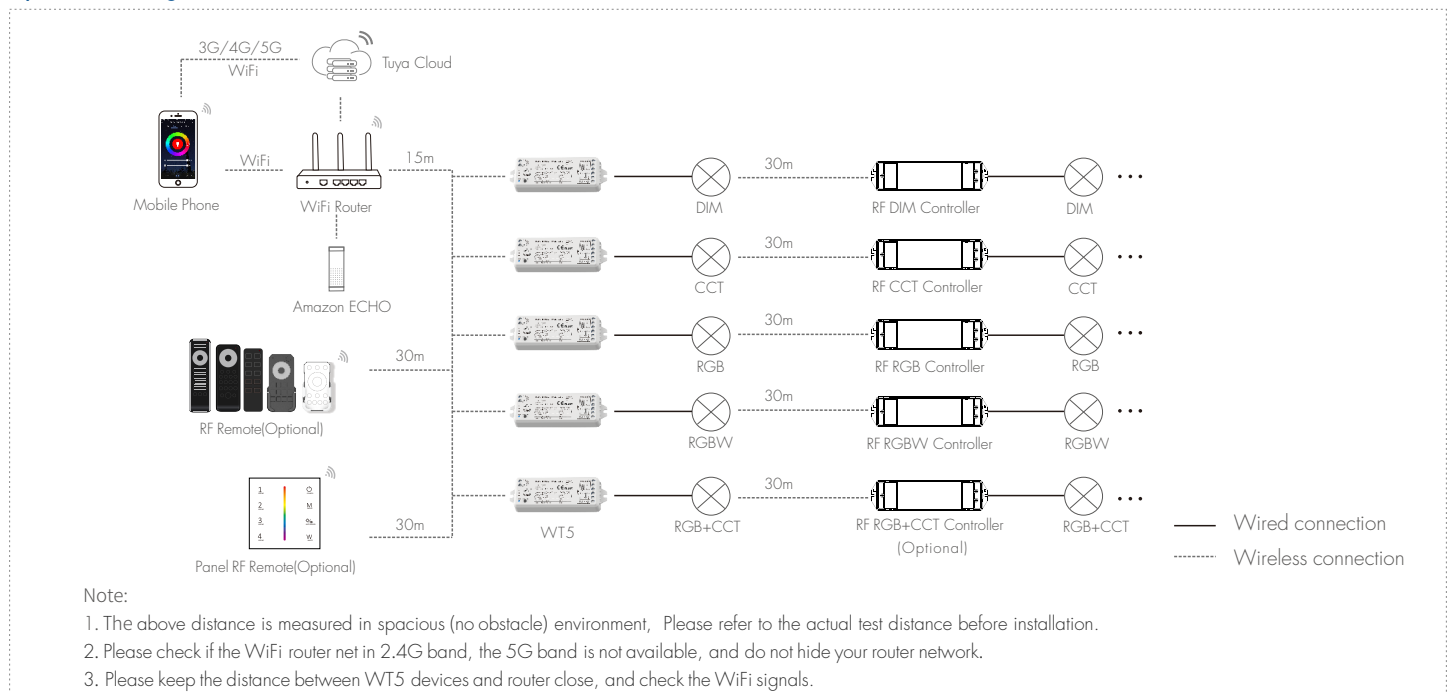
3G/4G/5G
WiFi

Tuya Cloud

WiFi

15m

Mobile Phone

WiFi Router

Amazon ECHO

30m

RF Remote(Optional)

1.
2.
3.
4.
M
W

30m

Panel RF Remote(Optional)

30m
DIM
RF DIM Controller
DIM

30m
CCT
RF CCT Controller
CCT

30m
RGB
RF RGB Controller
RGB

30m
RGBW
RF RGBW Controller
RGBW

30m
WT5
RGB+CCT
RF RGB+CCT Controller (Optional)
RGB+CCT

Wired connection
Wireless connection

Note:
1. The above distance is measured in spacious (no obstacle) environment, Please refer to the actual test distance before installation.
2. Please check if the WiFi router net in 2.4G band, the 5G band is not available, and do not hide your router network.
3. Please keep the distance between WT5 devices and router close, and check the WiFi signals.